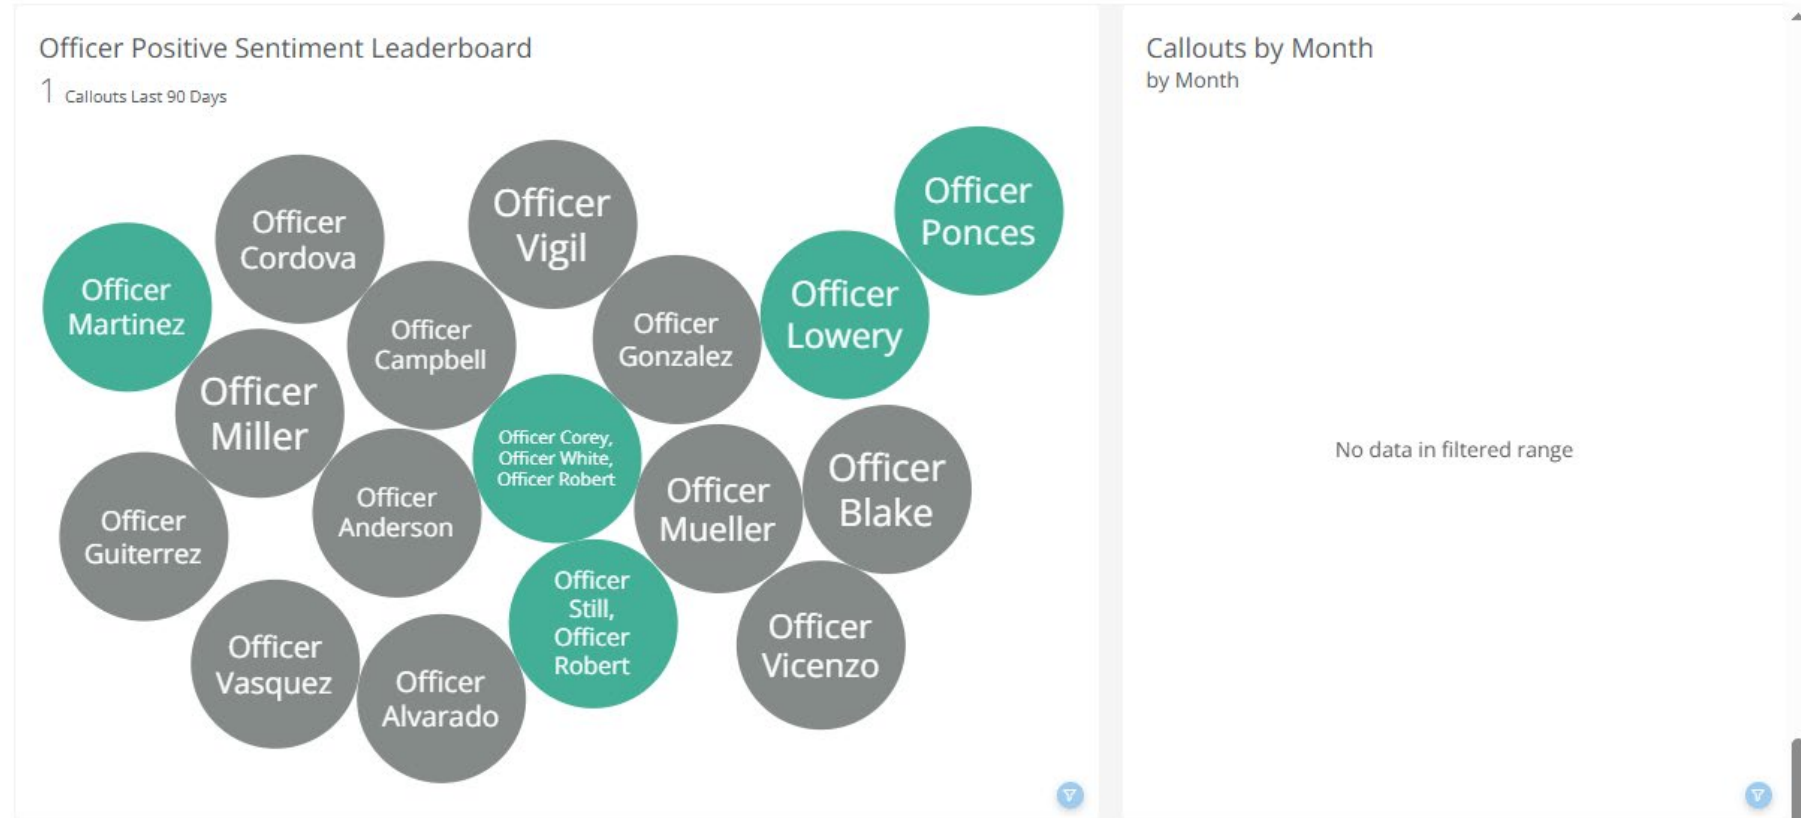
Officer Positive Sentiment Leaderboard

1 Callouts Last 90 Days

Officer Cordova

Officer Vigil

Officer Ponces

Officer Martinez

Officer Campbell

Officer Gonzalez

Officer Lowery

Officer Miller

Officer Corey, Officer White, Officer Robert

Officer Blake

Officer Mueller

Officer Guiterrez

Officer Anderson

Officer Still, Officer Robert

Officer Vicenzo

Officer Vasquez

Officer Alvarado

Callouts by Month

by Month

No data in filtered range